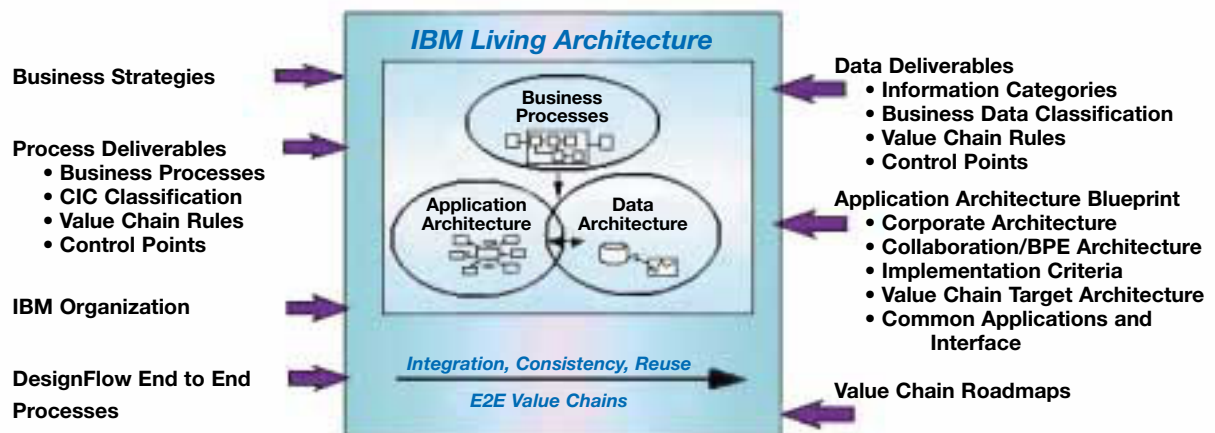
IBM Living Architecture

Business Strategies

Process Deliverables
• Business Processes
• CIC Classification
• Value Chain Rules
• Control Points

IBM Organization

DesignFlow End to End Processes

Business Processes

Application Architecture

Data Architecture

Integration, Consistency, Reuse

E2E Value Chains

Data Deliverables
• Information Categories
• Business Data Classification
• Value Chain Rules
• Control Points

Application Architecture Blueprint
• Corporate Architecture
• Collaboration/BPE Architecture
• Implementation Criteria
• Value Chain Target Architecture
• Common Applications and Interface

Value Chain Roadmaps